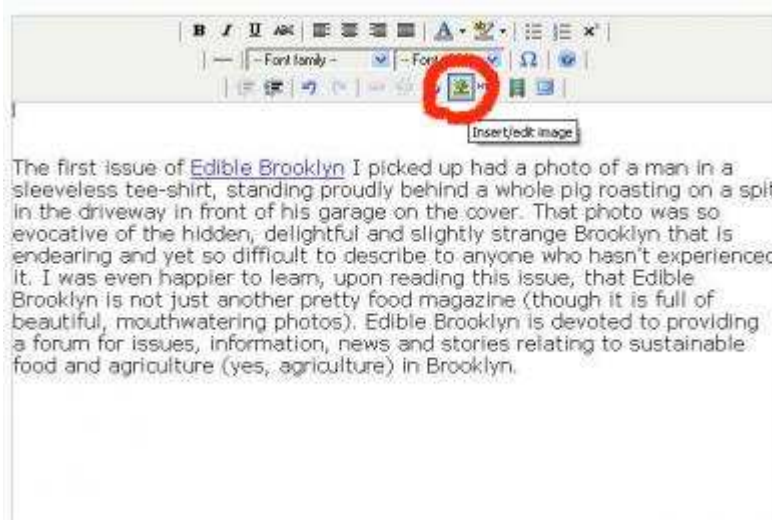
B I U ABC

-- Font family --

-- Font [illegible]

Ω

Insert/edit image

The first issue of Edible Brooklyn I picked up had a photo of a man in a sleeveless tee-shirt, standing proudly behind a whole pig roasting on a spit in the driveway in front of his garage on the cover. That photo was so evocative of the hidden, delightful and slightly strange Brooklyn that is endearing and yet so difficult to describe to anyone who hasn't experienced it. I was even happier to learn, upon reading this issue, that Edible Brooklyn is not just another pretty food magazine (though it is full of beautiful, mouthwatering photos). Edible Brooklyn is devoted to providing a forum for issues, information, news and stories relating to sustainable food and agriculture (yes, agriculture) in Brooklyn.